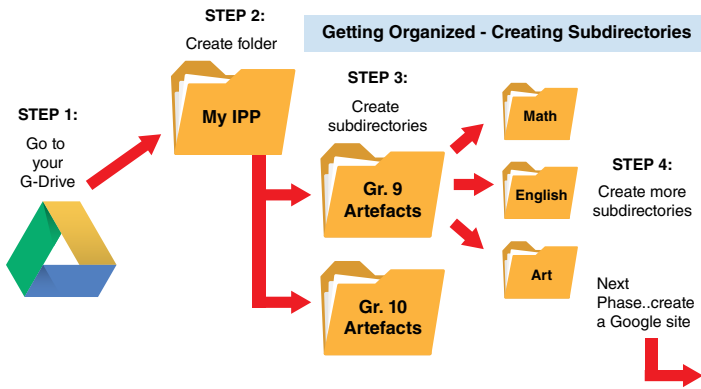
STEP 2:
Create folder

Getting Organized - Creating Subdirectories

STEP 1:
Go to your G-Drive

My IPP

STEP 3:
Create subdirectories

Gr. 9 Artefacts

Gr. 10 Artefacts

Math

English

Art

STEP 4:
Create more subdirectories

Next Phase..create a Google site